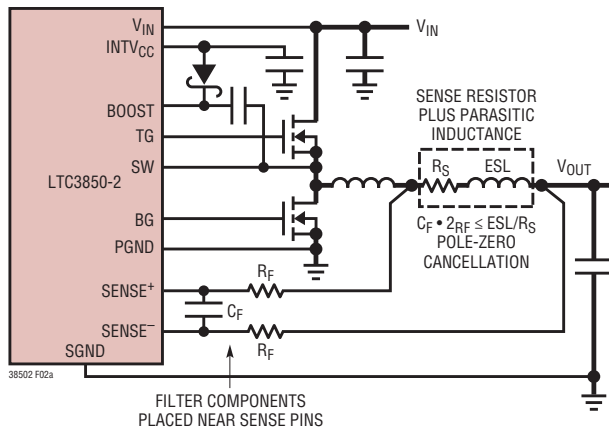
$V_{IN}$
$INTV_{CC}$
BOOST
TG
SW
LTC3850-2
BG
PGND
$SENSE^{+}$
$SENSE^{-}$
SGND
$V_{IN}$
SENSE RESISTOR PLUS PARASITIC INDUCTANCE
$R_S$
ESL
$V_{OUT}$
$C_F \bullet 2_{RF} \leq ESL/R_S$
POLE-ZERO CANCELLATION
$R_F$
$C_F$
$R_F$
38502 F02a
FILTER COMPONENTS PLACED NEAR SENSE PINS